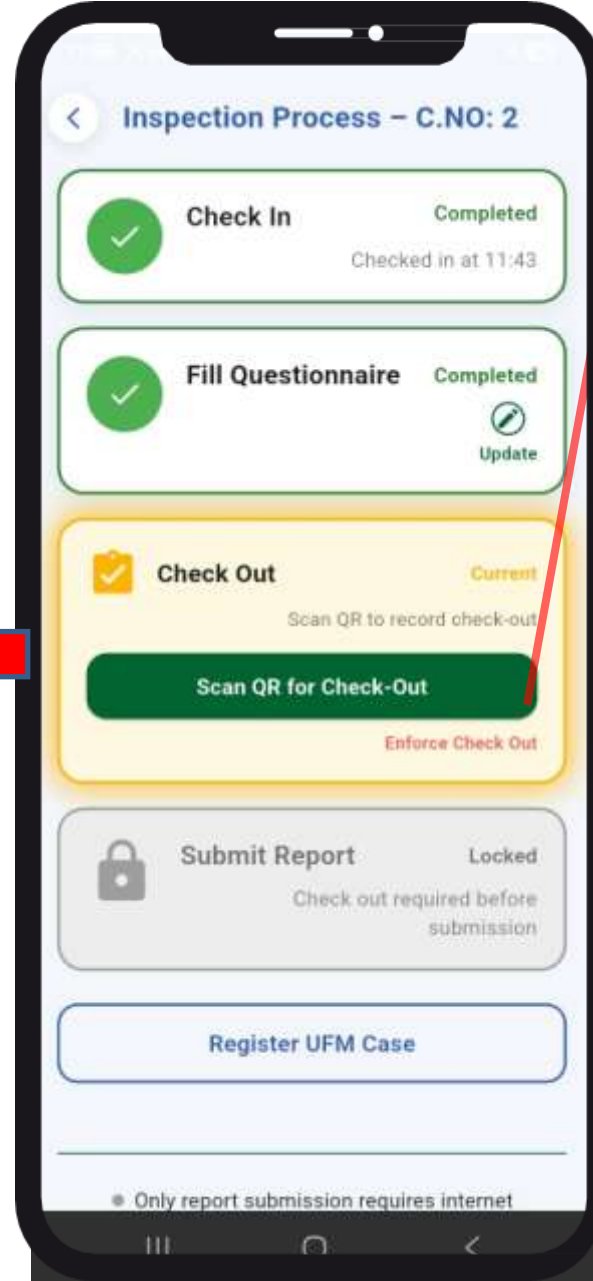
Inspection Process – C.NO: 2

Check In
Completed
Checked in at 11:43

Fill Questionnaire
Completed
Update

Check Out
Current
Scan QR to record check-out

Scan QR for Check-Out

Enforce Check Out

Submit Report
Locked
Check out required before submission

Register UFM Case

Only report submission requires internet